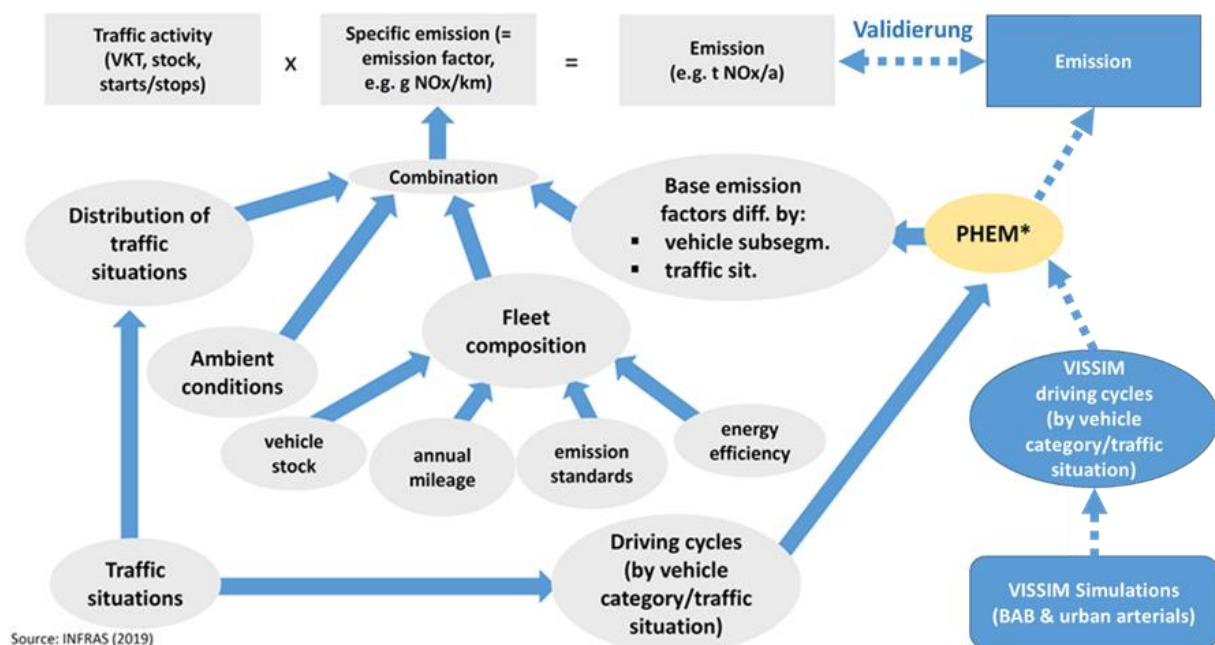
Traffic activity (VKT, stock, starts/stops)

x

Specific emission (= emission factor, e.g. g NOx/km)

=

Emission (e.g. t NOx/a)

Validierung

Emission

Combination

Distribution of traffic situations

Base emission factors diff. by:
▪ vehicle subsegm.
▪ traffic sit.

PHEM*

Fleet composition

Ambient conditions

vehicle stock

annual mileage

emission standards

energy efficiency

VISSIM driving cycles (by vehicle category/traffic situation)

Traffic situations

Driving cycles (by vehicle category/traffic situation)

VISSIM Simulations (BAB & urban arterials)

Source: INFRAS (2019)